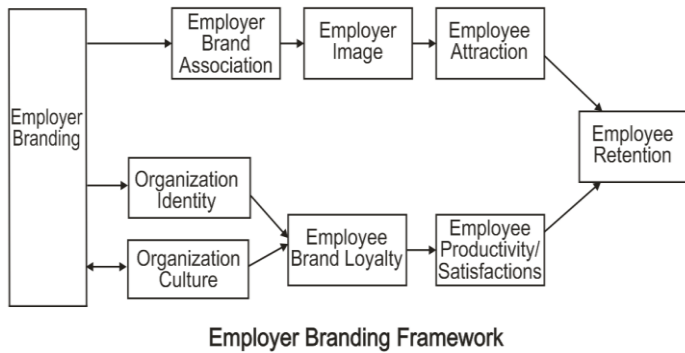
Employer Branding

Employer Brand Association

Employer Image

Employee Attraction

Employee Retention

Organization Identity

Organization Culture

Employee Brand Loyalty

Employee Productivity/ Satisfactions

Employer Branding Framework